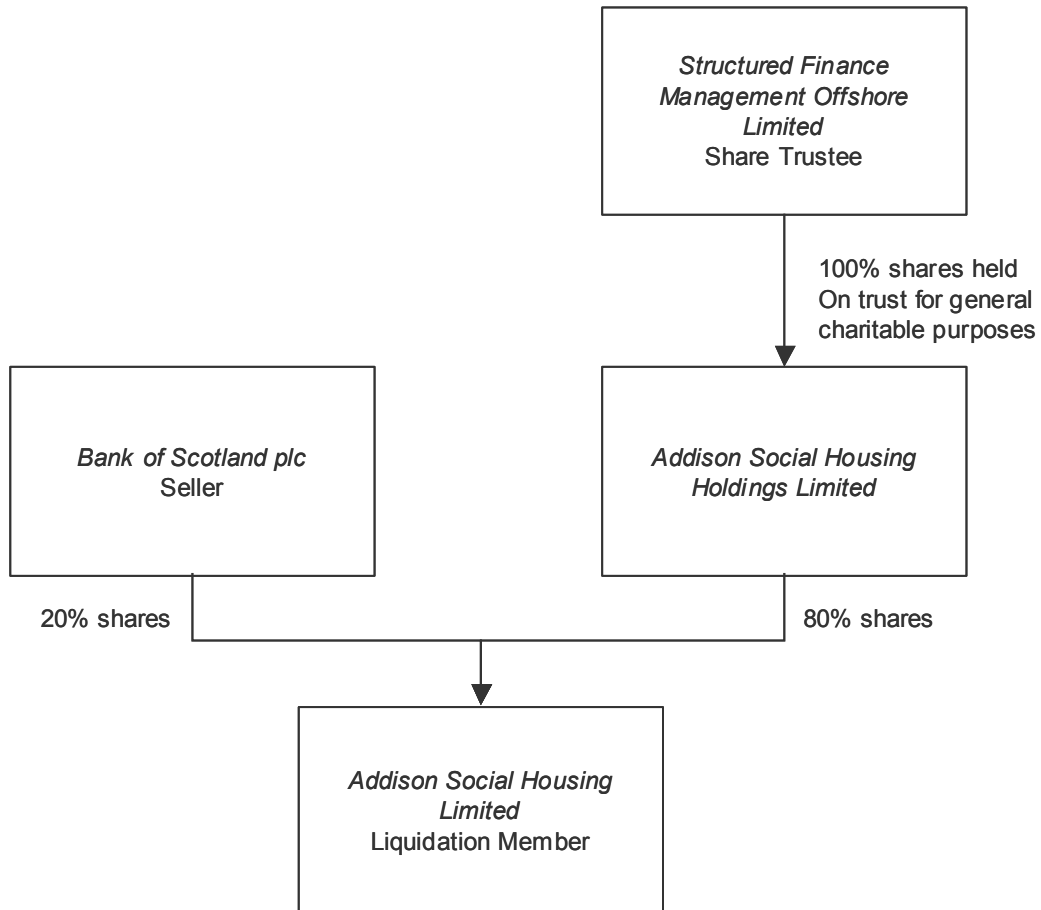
Structured Finance Management Offshore Limited
Share Trustee

100% shares held
On trust for general charitable purposes

Bank of Scotland plc
Seller

Addison Social Housing Holdings Limited

20% shares

80% shares

Addison Social Housing Limited
Liquidation Member